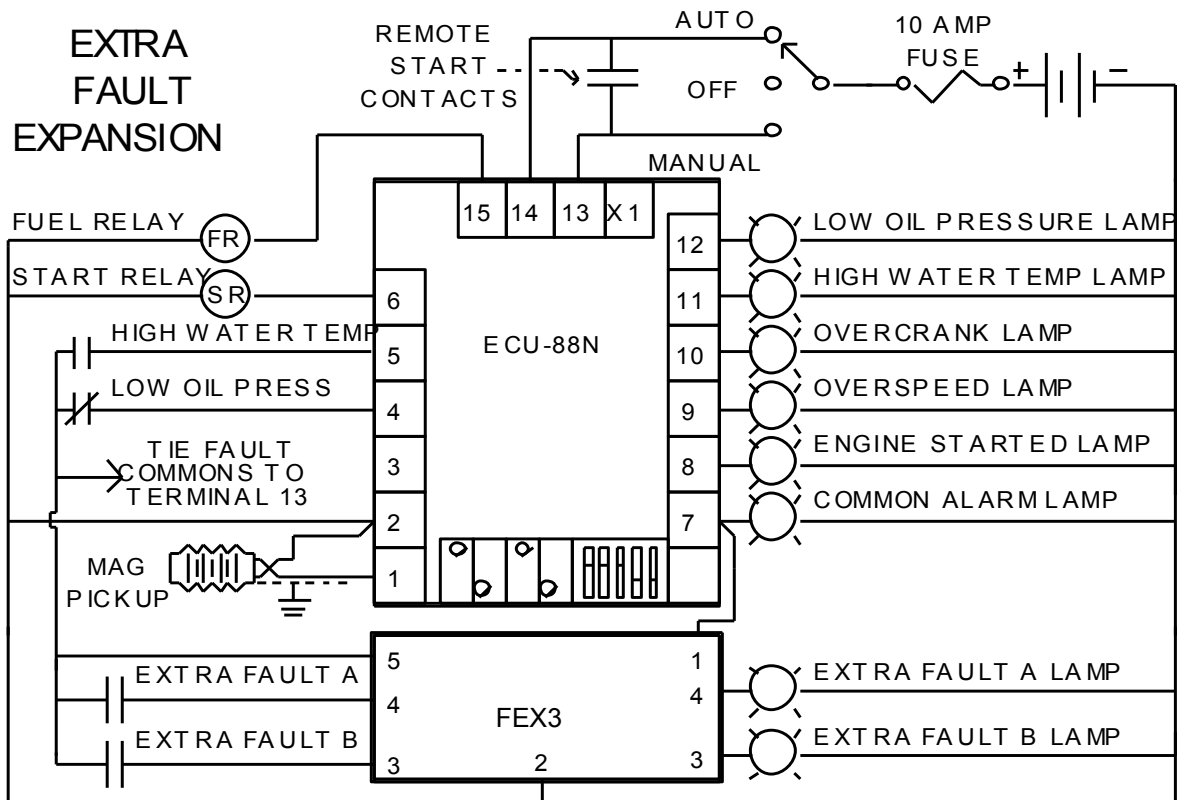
EXTRA FAULT EXPANSION

REMOTE START CONTACTS

AUTO

OFF

MANUAL

10 AMP FUSE

+

–

FUEL RELAY

FR

START RELAY

SR

HIGH WATER TEMP

LOW OIL PRESS

TIE FAULT COMMONS TO TERMINAL 13

MAG PICKUP

15

14

13

X1

ECU-88N

6

5

4

3

2

1

12

11

10

9

8

7

LOW OIL PRESSURE LAMP

HIGH WATER TEMP LAMP

OVERCRANK LAMP

OVERSPEED LAMP

ENGINE STARTED LAMP

COMMON ALARM LAMP

EXTRA FAULT A

EXTRA FAULT B

5

4

3

FEX3

2

1

4

3

EXTRA FAULT A LAMP

EXTRA FAULT B LAMP